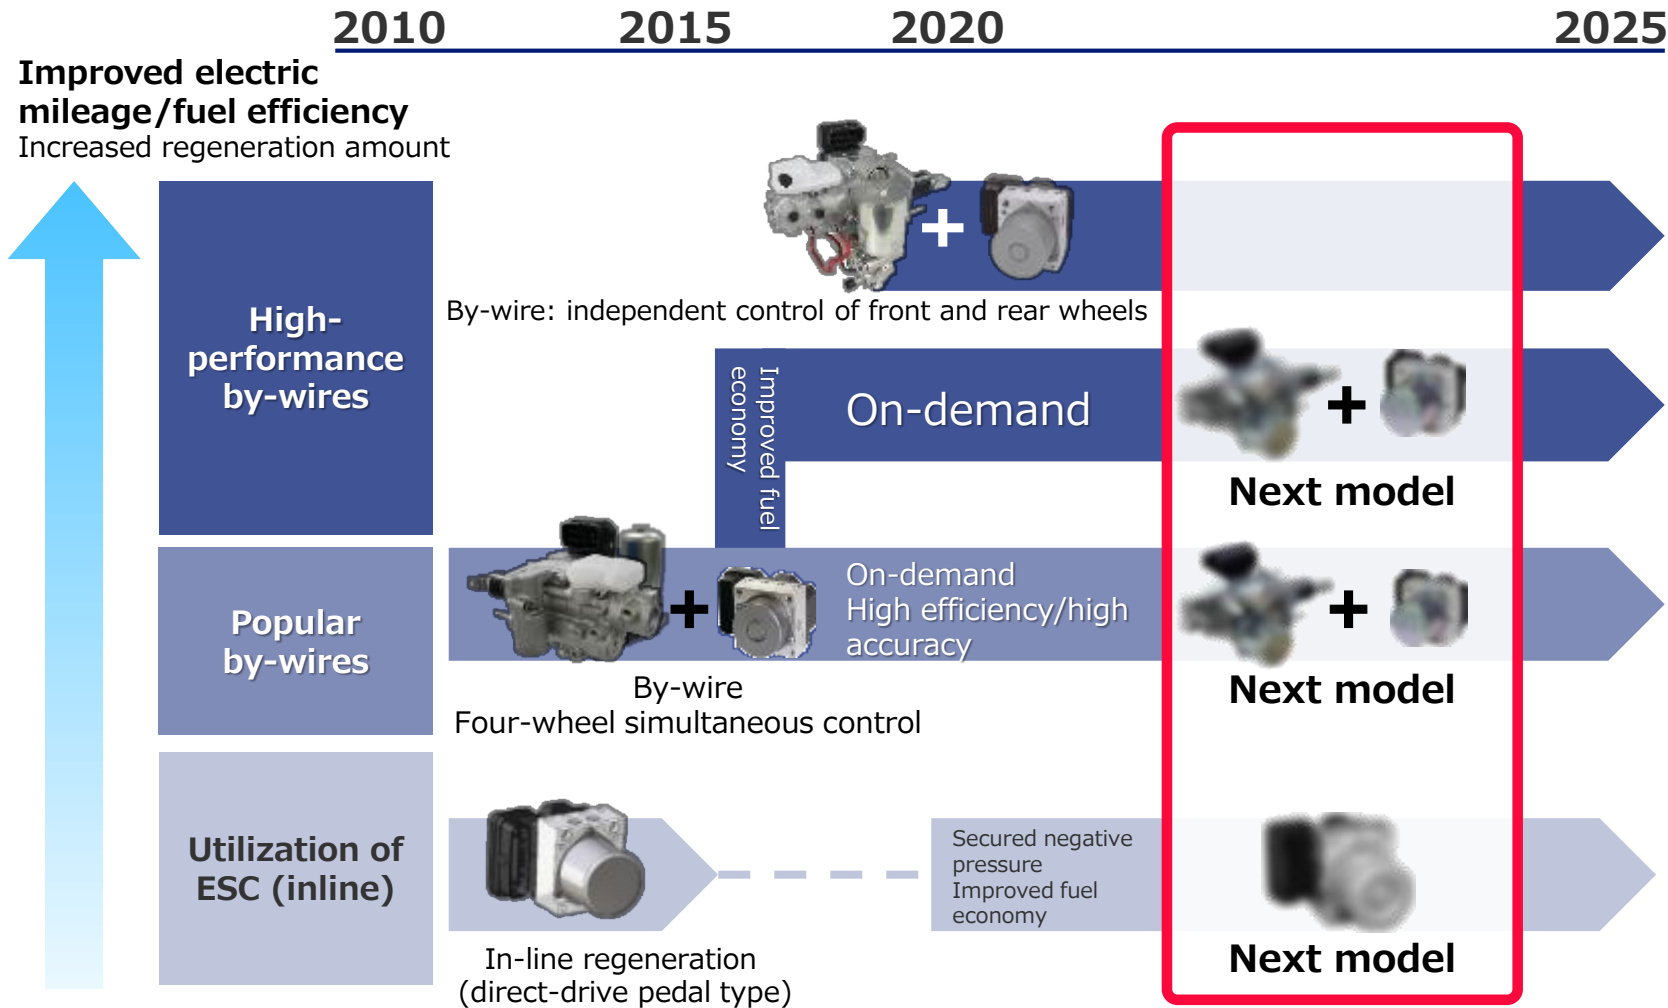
2010 2015 2020 2025

Improved electric mileage/fuel efficiency
Increased regeneration amount

High-performance by-wires

By-wire: independent control of front and rear wheels

Improved fuel economy

On-demand

Next model

Popular by-wires

On-demand
High efficiency/high accuracy

Next model

By-wire
Four-wheel simultaneous control

Utilization of ESC (inline)

Secured negative pressure
Improved fuel economy

Next model

In-line regeneration
(direct-drive pedal type)